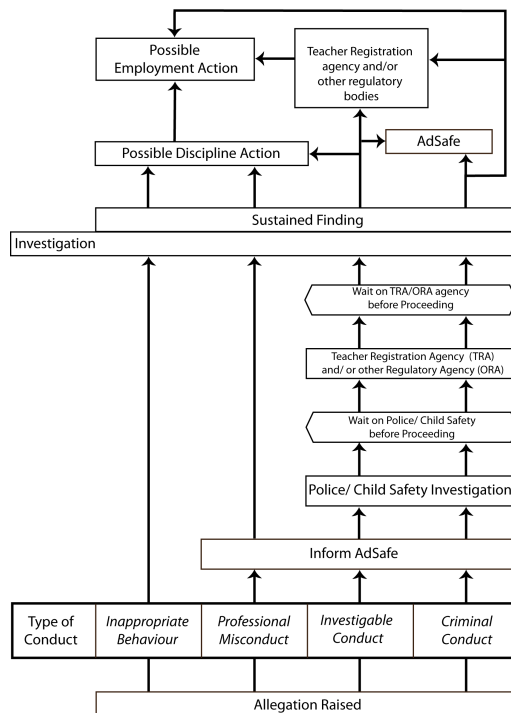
Possible Employment Action

Teacher Registration agency and/or other regulatory bodies

Possible Discipline Action

AdSafe

Sustained Finding

Investigation

Wait on TRA/ORA agency before Proceeding

Teacher Registration Agency (TRA) and/ or other Regulatory Agency (ORA)

Wait on Police/ Child Safety before Proceeding

Police/ Child Safety Investigation

Inform AdSafe

| Type of Conduct | *Inappropriate Behaviour* | *Professional Misconduct* | *Investigable Conduct* | *Criminal Conduct* |
|---|---|---|---|---|

Allegation Raised